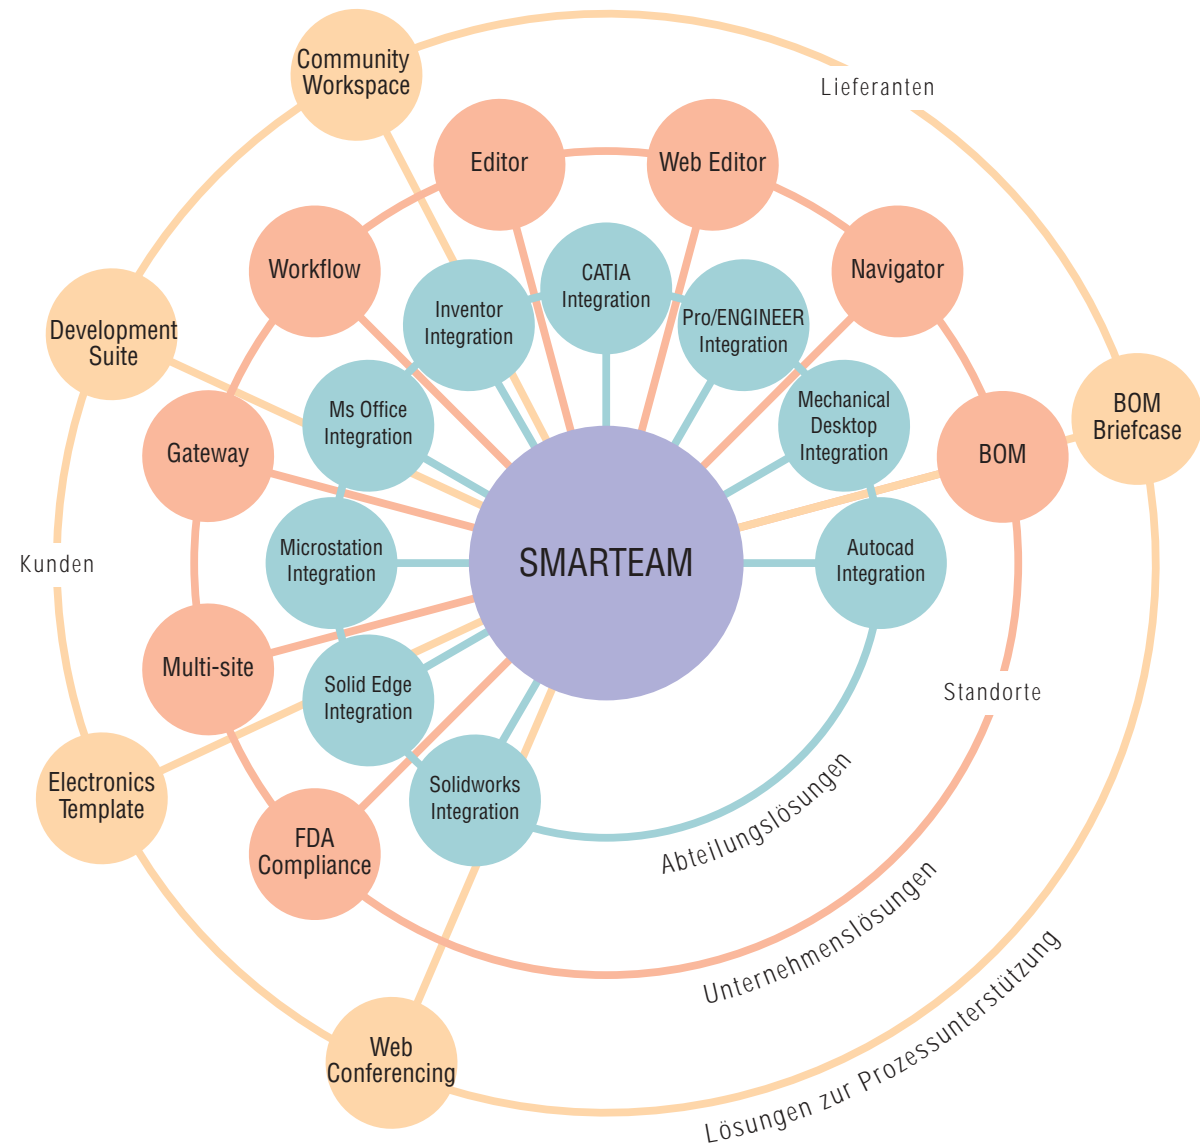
Community Workspace

Lieferanten

Editor

Web Editor

Workflow

Navigator

CATIA Integration

Inventor Integration

Pro/ENGINEER Integration

Development Suite

Ms Office Integration

Mechanical Desktop Integration

BOM Briefcase

Gateway

BOM

SMARTEAM

Microstation Integration

Autocad Integration

Kunden

Multi-site

Solid Edge Integration

Standorte

Electronics Template

Solidworks Integration

Abteilungslösungen

FDA Compliance

Unternehmenslösungen

Web Conferencing

Lösungen zur Prozessunterstützung